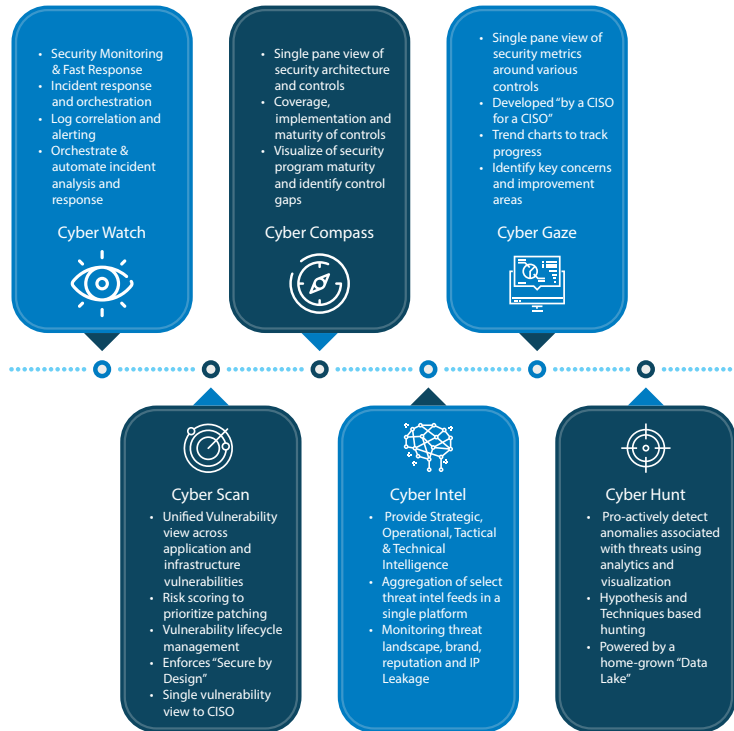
- Security Monitoring & Fast Response
- Incident response and orchestration
- Log correlation and alerting
- Orchestrate & automate incident analysis and response

Cyber Watch

- Single pane view of security architecture and controls
- Coverage, implementation and maturity of controls
- Visualize of security program maturity and identify control gaps

Cyber Compass

- Single pane view of security metrics around various controls
- Developed "by a CISO for a CISO"
- Trend charts to track progress
- Identify key concerns and improvement areas

Cyber Gaze

Cyber Scan

- Unified Vulnerability view across application and infrastructure vulnerabilities
- Risk scoring to prioritize patching
- Vulnerability lifecycle management
- Enforces "Secure by Design"
- Single vulnerability view to CISO

Cyber Intel

- Provide Strategic, Operational, Tactical & Technical Intelligence
- Aggregation of select threat intel feeds in a single platform
- Monitoring threat landscape, brand, reputation and IP Leakage

Cyber Hunt

- Pro-actively detect anomalies associated with threats using analytics and visualization
- Hypothesis and Techniques based hunting
- Powered by a home-grown "Data Lake"